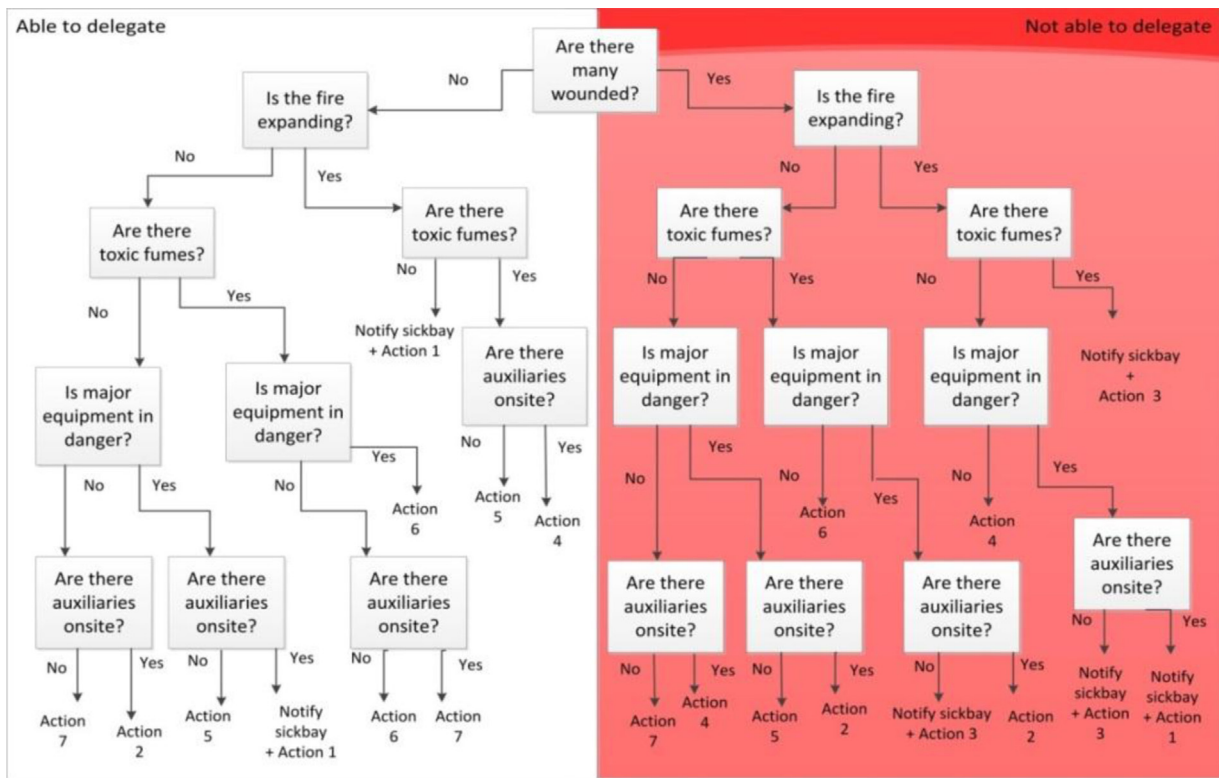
Able to delegate

Not able to delegate

Are there many wounded?

No

Yes

Is the fire expanding?

No

Yes

Are there toxic fumes?

No

Yes

Is major equipment in danger?

No

Yes

Are there auxiliaries onsite?

No

Yes

Action 7

Action 2

Are there auxiliaries onsite?

No

Yes

Action 5

Notify sickbay + Action 1

Is major equipment in danger?

Yes

Action 6

No

Are there auxiliaries onsite?

No

Yes

Action 6

Action 7

Are there toxic fumes?

No

Notify sickbay + Action 1

Yes

Are there auxiliaries onsite?

No

Yes

Action 5

Action 4

Is the fire expanding?

No

Yes

Are there toxic fumes?

No

Yes

Is major equipment in danger?

No

Yes

Are there auxiliaries onsite?

No

Yes

Action 7

Action 4

Are there auxiliaries onsite?

No

Yes

Action 5

Action 2

Is major equipment in danger?

No

Action 6

Yes

Are there auxiliaries onsite?

No

Yes

Notify sickbay + Action 3

Action 2

Are there toxic fumes?

No

Yes

Notify sickbay + Action 3

Is major equipment in danger?

No

Action 4

Yes

Are there auxiliaries onsite?

No

Yes

Notify sickbay + Action 3

Notify sickbay + Action 1